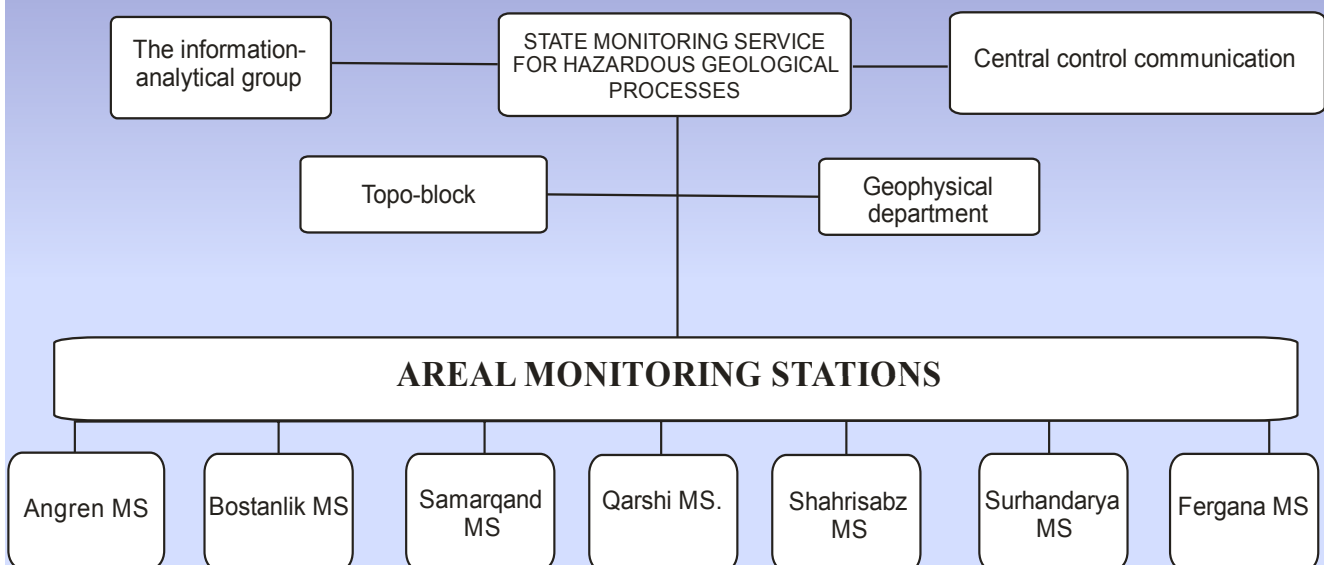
The information-analytical group

STATE MONITORING SERVICE FOR HAZARDOUS GEOLOGICAL PROCESSES

Central control communication

Topo-block

Geophysical department

AREAL MONITORING STATIONS

Angren MS

Bostanlik MS

Samarqand MS

Qarshi MS.

Shahrisabz MS

Surhandarya MS

Fergana MS